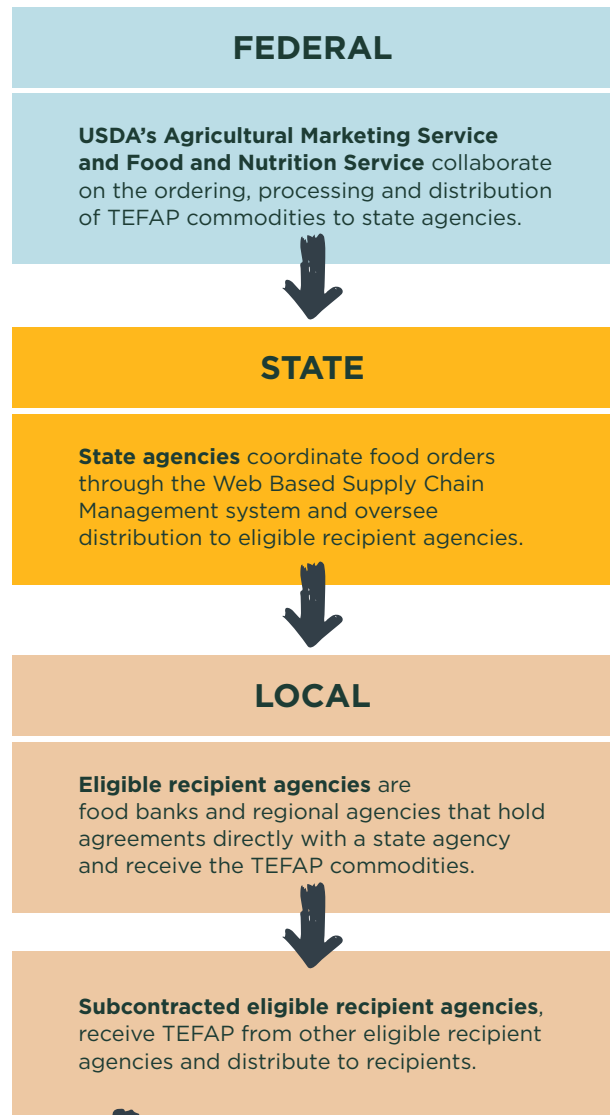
FEDERAL

USDA's Agricultural Marketing Service and Food and Nutrition Service collaborate on the ordering, processing and distribution of TEFAP commodities to state agencies.

STATE

State agencies coordinate food orders through the Web Based Supply Chain Management system and oversee distribution to eligible recipient agencies.

LOCAL

Eligible recipient agencies are food banks and regional agencies that hold agreements directly with a state agency and receive the TEFAP commodities.

Subcontracted eligible recipient agencies, receive TEFAP from other eligible recipient agencies and distribute to recipients.